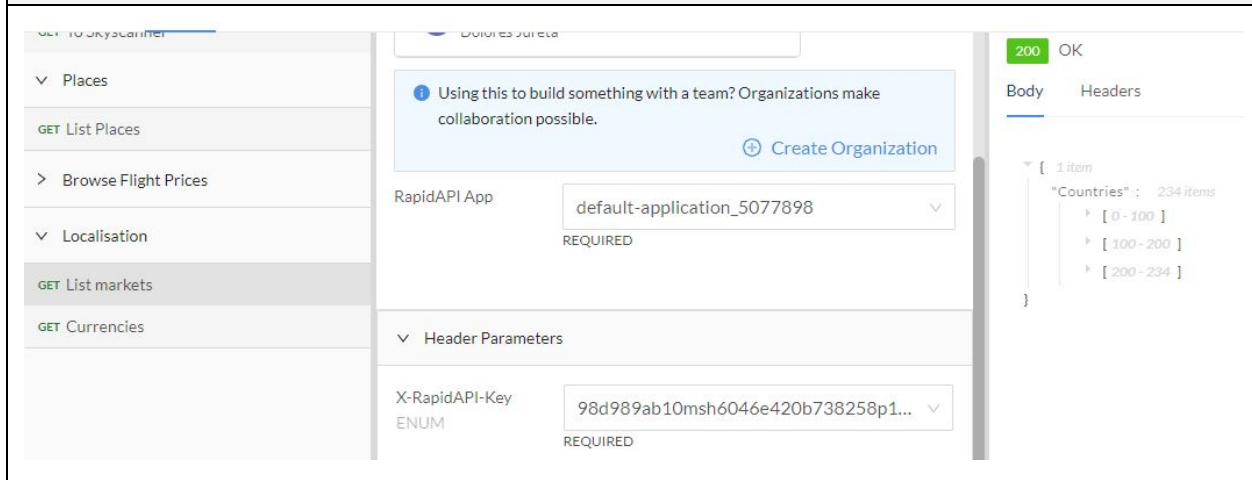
GET To Skyscanner

Places

GET List Places

Browse Flight Prices

Localisation

GET List markets

GET Currencies

Dolores Jureta

Using this to build something with a team? Organizations make collaboration possible.

Create Organization

RapidAPI App

default-application_5077898

REQUIRED

Header Parameters

X-RapidAPI-Key

ENUM

98d989ab10msh6046e420b738258p1...

REQUIRED

200 OK

Body Headers

{ 1 item

"Countries" : 234 items

[ 0 - 100 ]

[ 100 - 200 ]

[ 200 - 234 ]

}